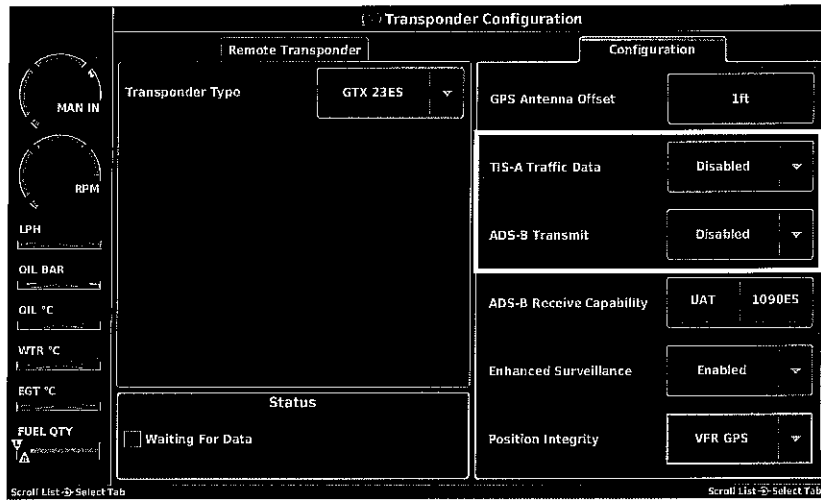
Transponder Configuration

MAN IN

RPM

LPH

OIL BAR

OIL °C

WTR °C

EGT °C

FUEL QTY

Remote Transponder

Transponder Typo

GTX 23ES

Status

Waiting For Data

Configuration

GPS Antenna Offset

1ft

TIS-A Traffic Data

Disabled

ADS-B Transmit

Disabled

ADS-B Receive Capability

UAT

1090ES

Enhanced Surveillance

Enabled

Position Integrity

VFR GPS

Scroll List Select Tab

Scroll List Select Tab